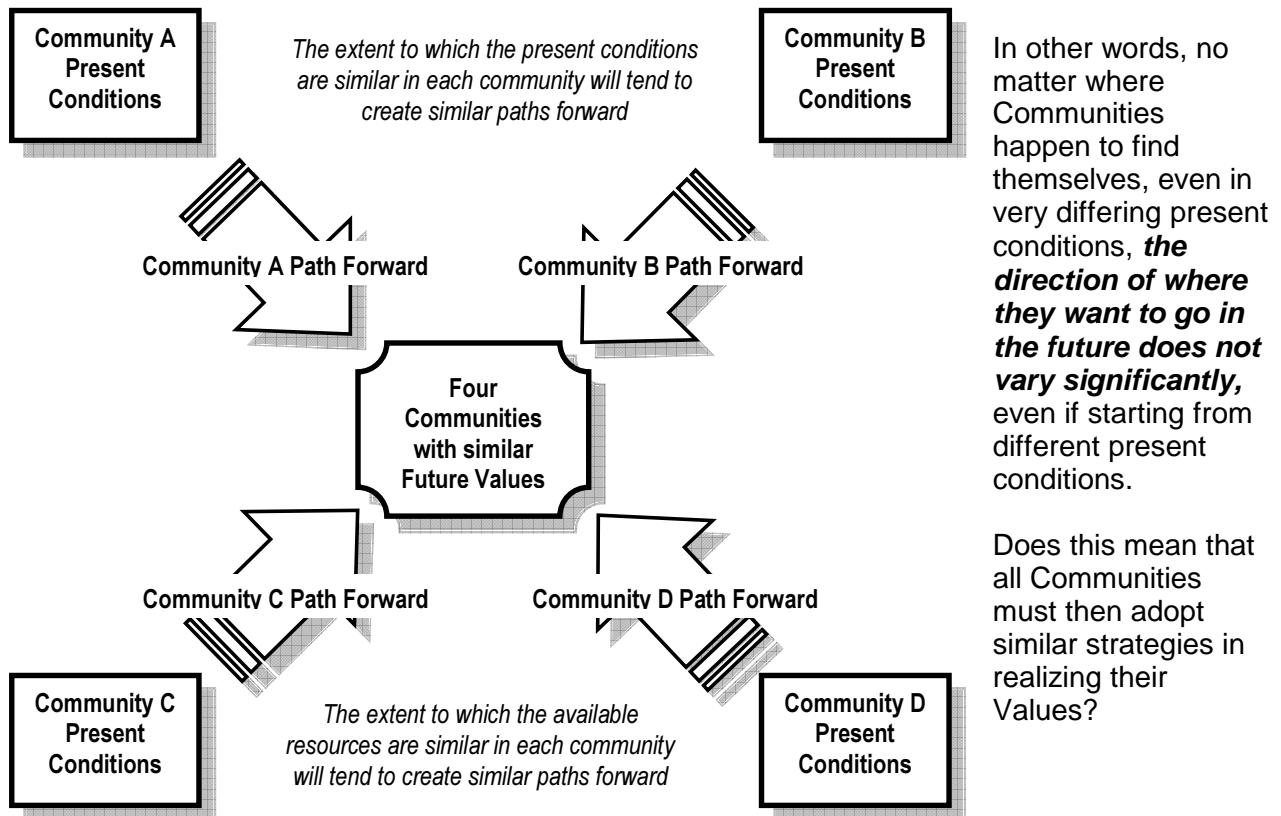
Community A Present Conditions

The extent to which the present conditions are similar in each community will tend to create similar paths forward

Community B Present Conditions

Community A Path Forward

Community B Path Forward

Four Communities with similar Future Values

Community C Path Forward

Community D Path Forward

Community C Present Conditions

The extent to which the available resources are similar in each community will tend to create similar paths forward

Community D Present Conditions

In other words, no matter where Communities happen to find themselves, even in very differing present conditions, ***the direction of where they want to go in the future does not vary significantly,*** even if starting from different present conditions.

Does this mean that all Communities must then adopt similar strategies in realizing their Values?